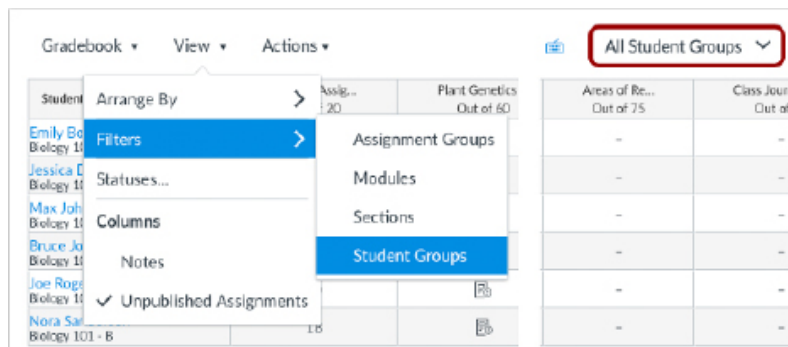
Gradebook ▾ View ▾ Actions ▾

All Student Groups

| Student | Assig... 20 | Plant Genetics Out of 60 | Areas of Re... Out of 75 | Class Journ... Out of |
|---|---|---|---|---|
| Emily Bo... Biology 10... | | | – | – |
| Jessica D... Biology 10... | | | – | – |
| Max Joh... Biology 10... | | | – | – |
| Bruce Jo... Biology 10... | | | – | – |
| Joe Roge... Biology 10... | | | – | – |
| Nora Sa... Biology 101 - B | 18 | | – | – |

Arrange By
Filters
Statuses...
Columns
Notes
✓ Unpublished Assignments

Assignment Groups
Modules
Sections
Student Groups